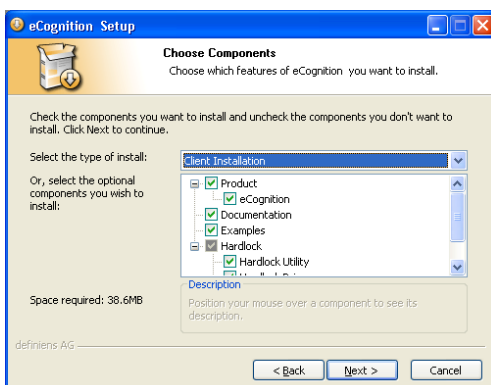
eCognition Setup

Choose Components

Choose which features of eCognition you want to install.

Check the components you want to install and uncheck the components you don't want to install. Click Next to continue.

Select the type of install:

Client Installation

Or, select the optional components you wish to install:

Product
eCognition
Documentation
Examples
Hardlock
Hardlock Utility
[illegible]

Description

Position your mouse over a component to see its description.

Space required: 38.6MB

definiens AG

< Back

Next >

Cancel